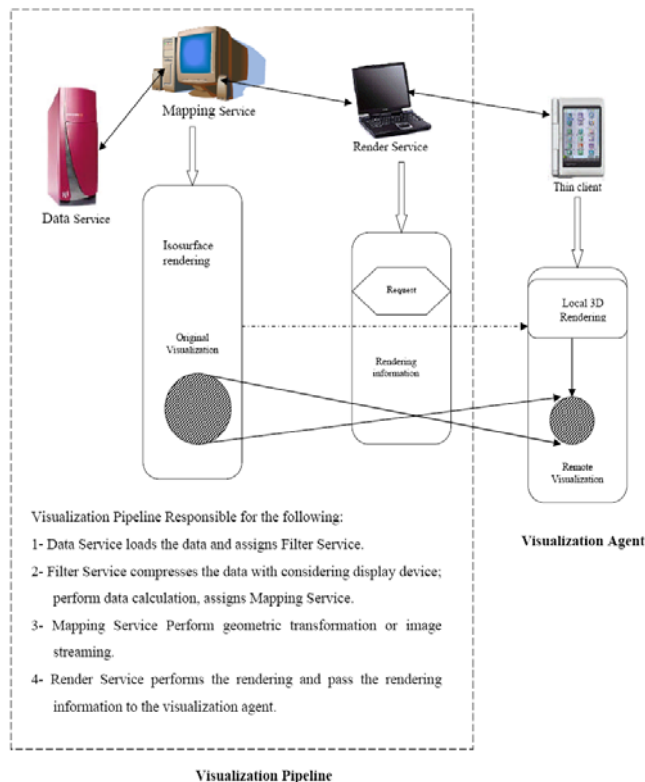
Mapping Service

Render Service

Thin client

Data Service

Isosurface rendering

Original Visualization

Request

Rendering information

Local 3D Rendering

Remote Visualization

Visualization Pipeline Responsible for the following:

1- Data Service loads the data and assigns Filter Service.

2- Filter Service compresses the data with considering display device; perform data calculation, assigns Mapping Service.

3- Mapping Service Perform geometric transformation or image streaming.

4- Render Service performs the rendering and pass the rendering information to the visualization agent.

Visualization Agent

Visualization Pipeline